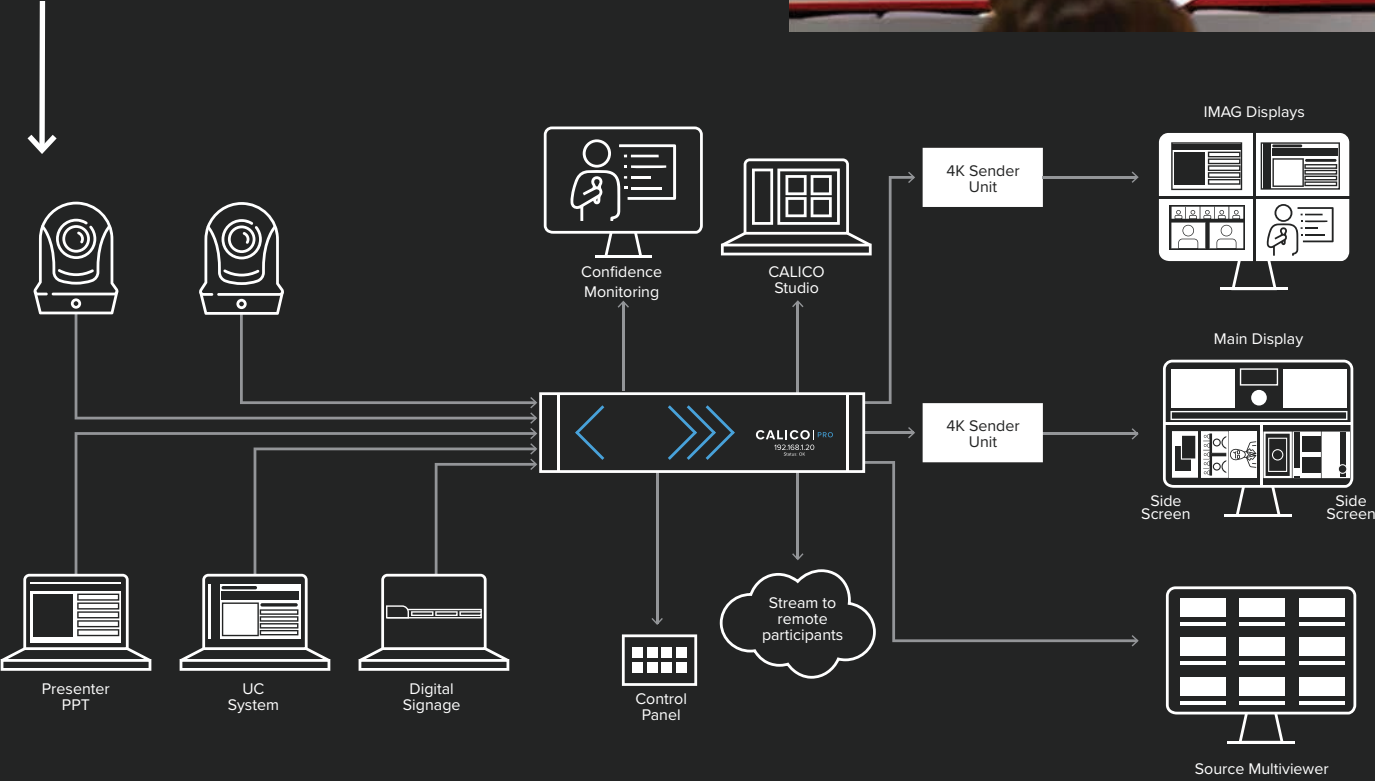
IMAG Displays

Confidence Monitoring

CALICO Studio

4K Sender Unit

Main Display

CALICO | PRO
192.168.1.20
Status: OK

4K Sender Unit

Side Screen

Side Screen

Stream to remote participants

Presenter PPT

UC System

Digital Signage

Control Panel

Source Multiviewer